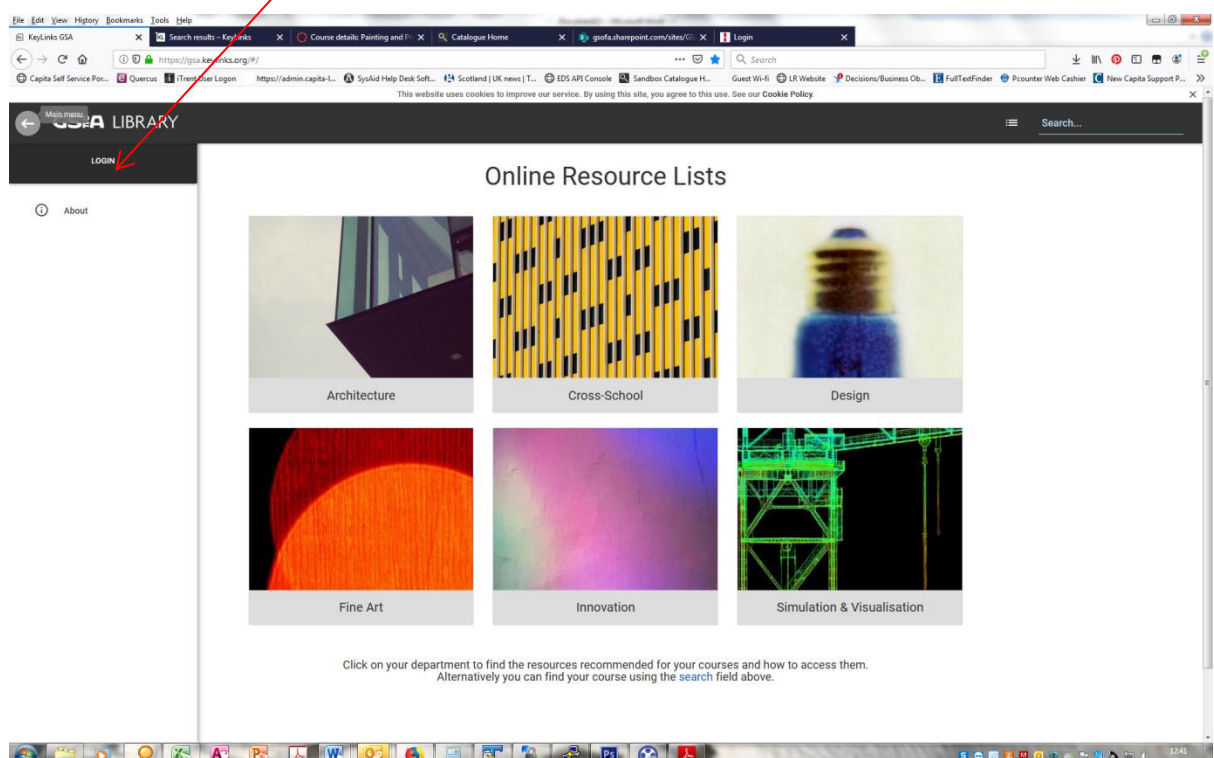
File Edit View History Bookmarks Tools Help

KeyLinks GSA | Search results – KeyLinks | Course details: Painting and P | Catalogue Home | gsofa.sharepoint.com/sites/GS | Login

https://gsa.keylinks.org/#/

Search

Capita Self Service Por... Quercus iTrent User Logon https://admin.capita-l... SysAid Help Desk Soft... Scotland | UK news | T... EDS API Console Sandbox Catalogue H... Guest Wi-fi LR Website Decisions/Business Ob... FullTextFinder Pcounter Web Cashier New Capita Support P...

This website uses cookies to improve our service. By using this site, you agree to this use. See our Cookie Policy.

Main menu

GSA LIBRARY

Search...

LOGIN

About

Online Resource Lists

Architecture

Cross-School

Design

Fine Art

Innovation

Simulation & Visualisation

Click on your department to find the resources recommended for your courses and how to access them. Alternatively you can find your course using the search field above.

12:41